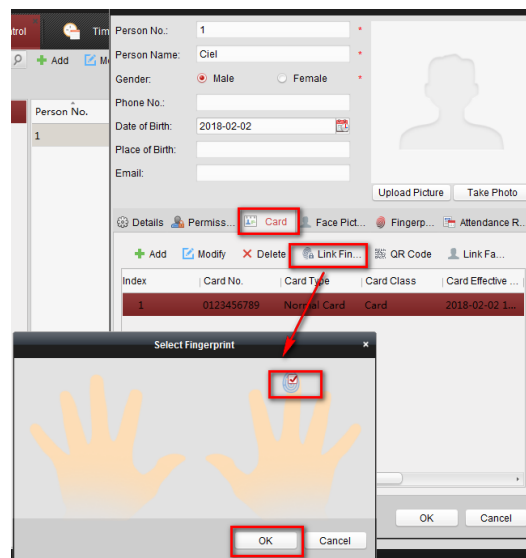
ntrol
Tim
Add
Mo
Person No.
1
Person No.: 1 *
Person Name: Ciel *
Gender: Male Female *
Phone No.:
Date of Birth: 2018-02-02
Place of Birth:
Email:
Upload Picture
Take Photo
Details
Permiss...
Card
Face Pict...
Fingerp...
Attendance R...
Add
Modify
Delete
Link Fin...
QR Code
Link Fa...

| Index | Card No. | Card Type | Card Class | Card Effective ... |
|---|---|---|---|---|
| 1 | 0123456789 | Normal Card | Card | 2018-02-02 12 |

Select Fingerprint
×
OK
Cancel
OK
Cancel